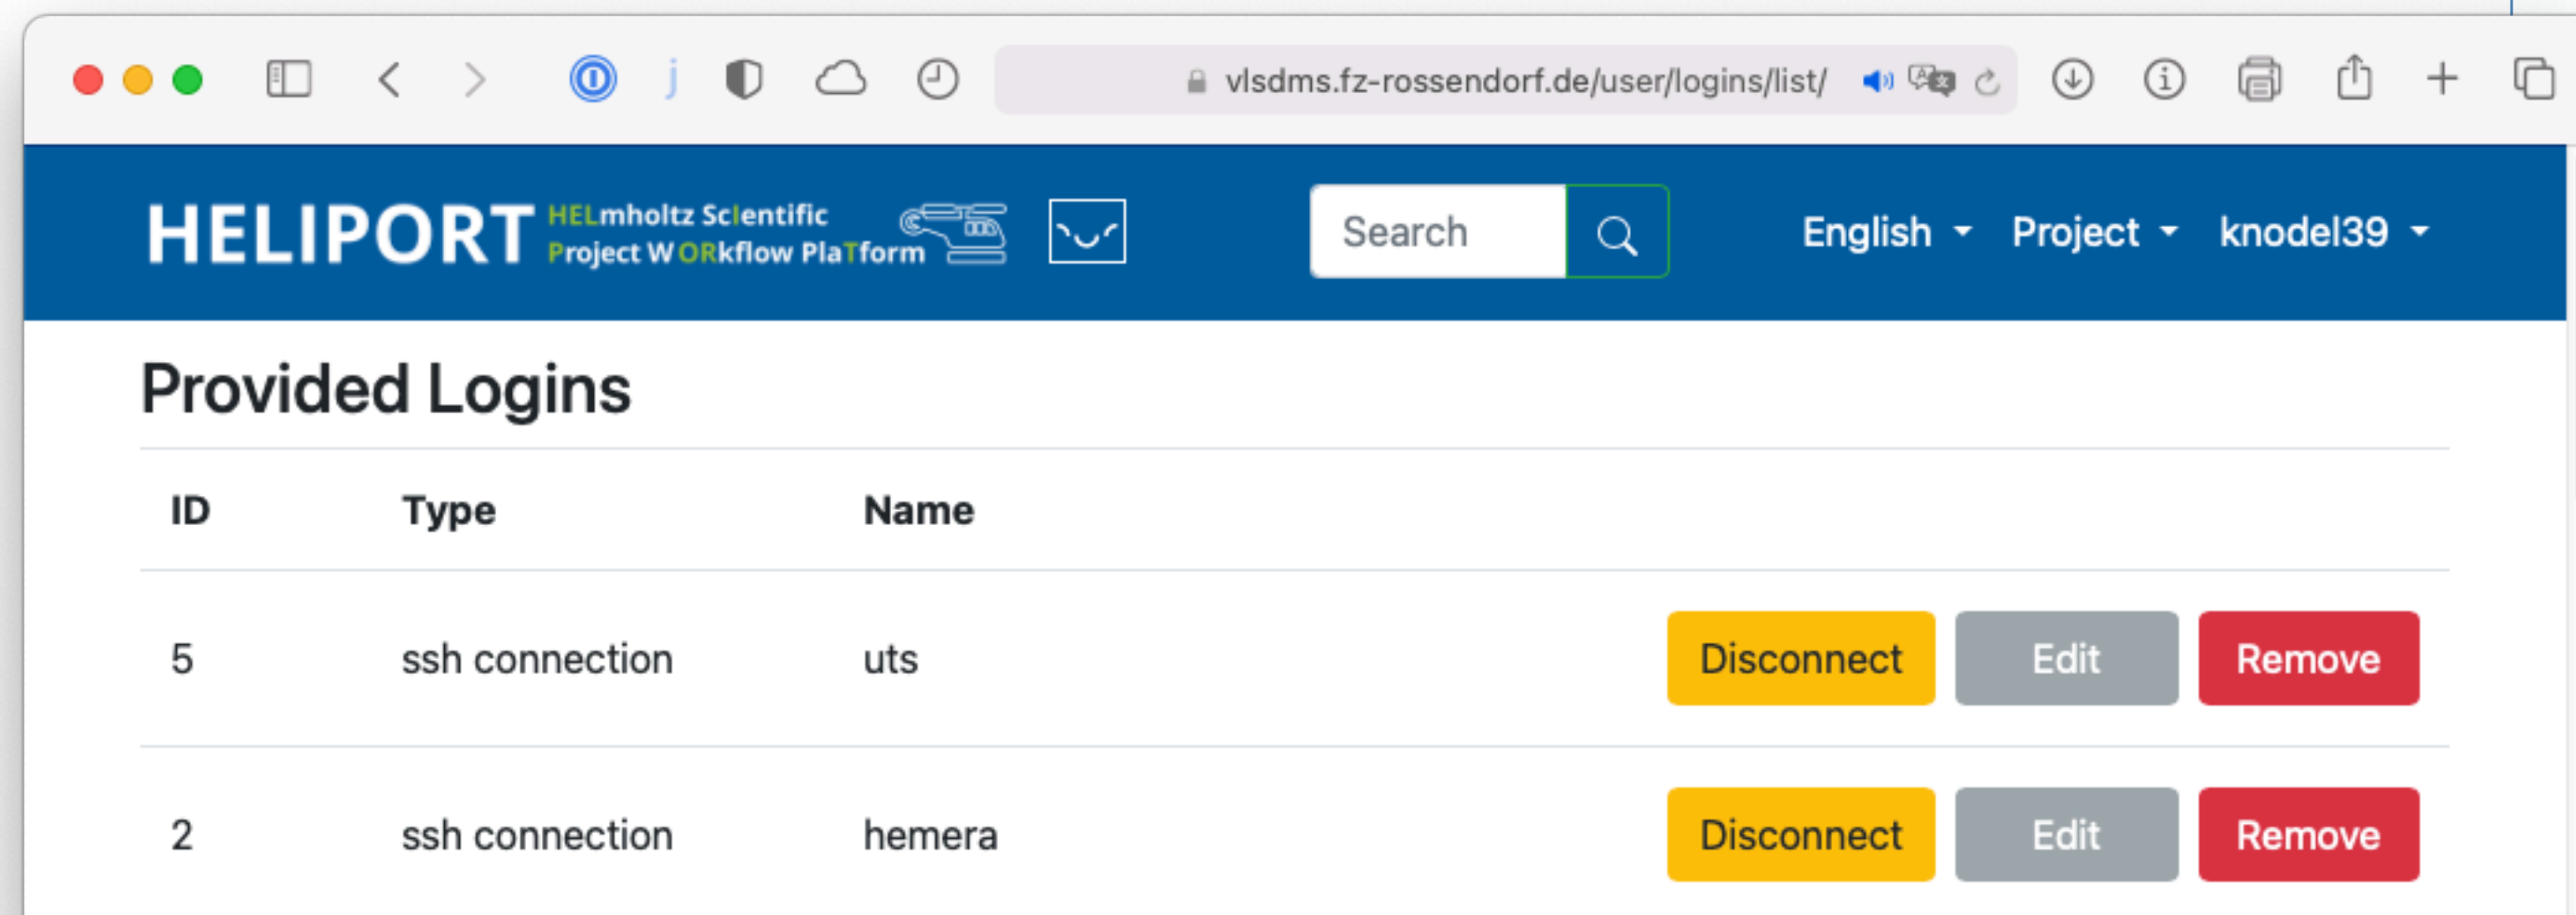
vlsdms.fz-rossendorf.de/user/logins/list/

HELIPORT HELmholtz ScIentific Project WORkflow PlaTform

Search

English Project knodel39

Provided Logins

| ID | Type | Name | |
|---|---|---|---|
| 5 | ssh connection | uts | Disconnect Edit Remove |
| 2 | ssh connection | hemera | Disconnect Edit Remove |